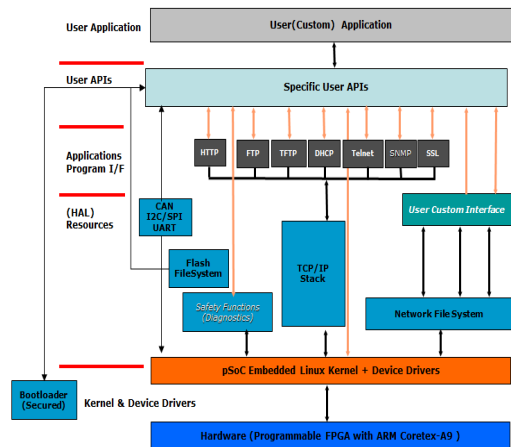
User Application

User(Custom) Application

User APIs

Specific User APIs

Applications Program I/F

HTTP

FTP

TFTP

DHCP

Telnet

SNMP

SSL

(HAL) Resources

CAN I2C/SPI UART

User Custom Interface

Flash FileSystem

TCP/IP Stack

Safety Functions (Diagnostics)

Network File System

pSoC Embedded Linux Kernel + Device Drivers

Bootloader (Secured)

Kernel & Device Drivers

Hardware (Programmable FPGA with ARM Coretex-A9 )